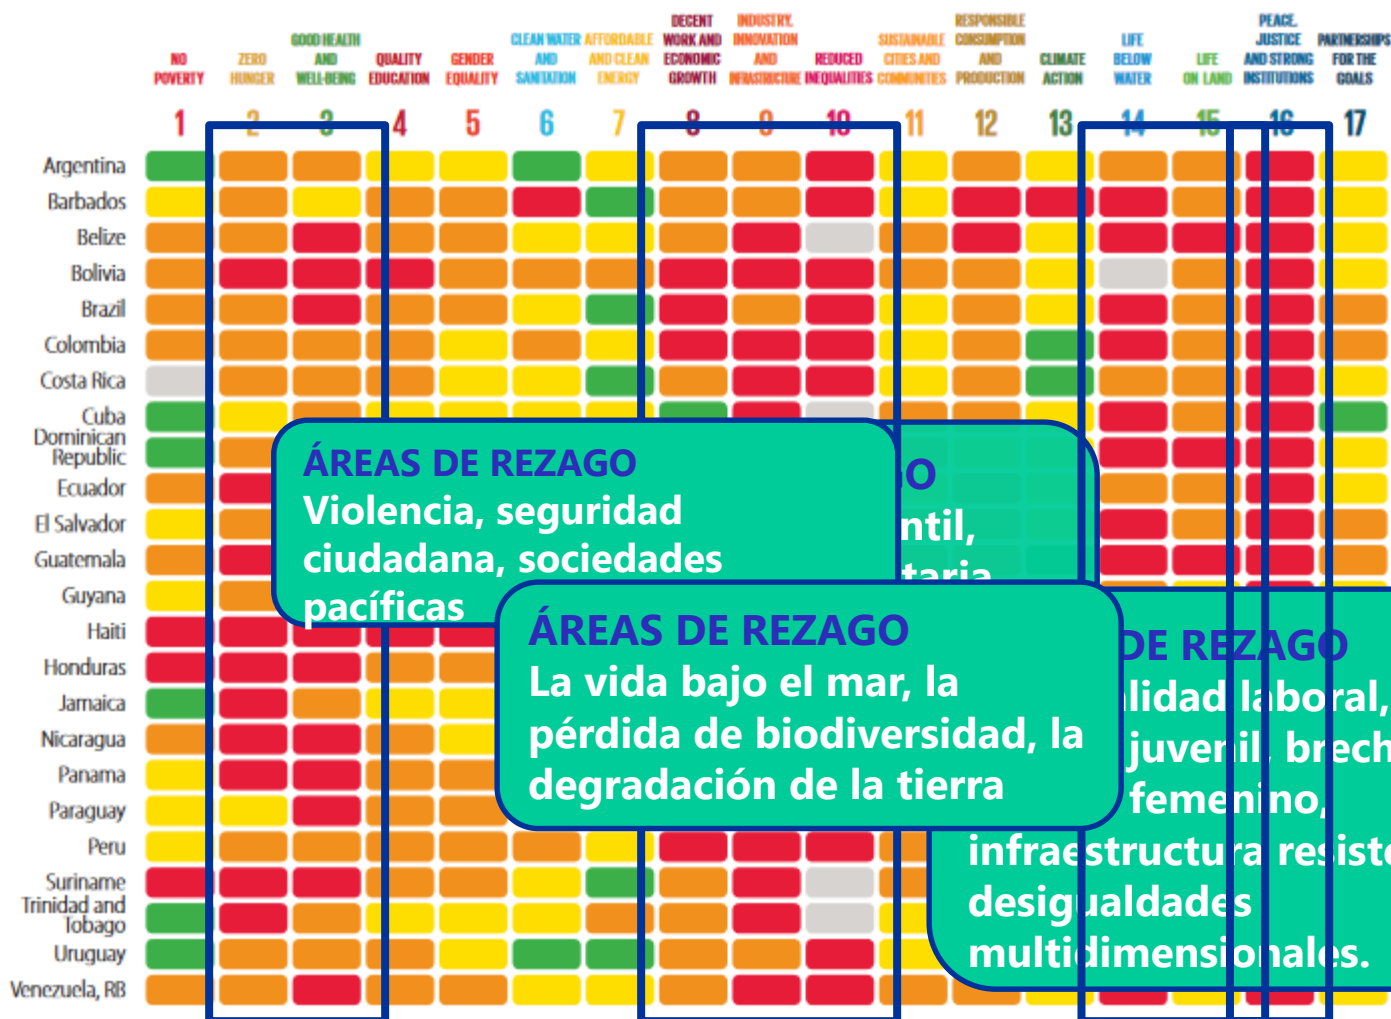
NO POVERTY
ZERO HUNGER
GOOD HEALTH AND WELL-BEING
QUALITY EDUCATION
GENDER EQUALITY
CLEAN WATER AND SANITATION
AFFORDABLE AND CLEAN ENERGY
DECENT WORK AND ECONOMIC GROWTH
INDUSTRY, INNOVATION AND INFRASTRUCTURE
REDUCED INEQUALITIES
SUSTAINABLE CITIES AND COMMUNITIES
RESPONSIBLE CONSUMPTION AND PRODUCTION
CLIMATE ACTION
LIFE BELOW WATER
LIFE ON LAND
PEACE, JUSTICE AND STRONG INSTITUTIONS
PARTNERSHIPS FOR THE GOALS

1 2 3 4 5 6 7 8 9 10 11 12 13 14 15 16 17

Argentina
Barbados
Belize
Bolivia
Brazil
Colombia
Costa Rica
Cuba
Dominican Republic
Ecuador
El Salvador
Guatemala
Guyana
Haiti
Honduras
Jamaica
Nicaragua
Panama
Paraguay
Peru
Suriname
Trinidad and Tobago
Uruguay
Venezuela, RB

ÁREAS DE REZAGO
Violencia, seguridad ciudadana, sociedades pacíficas

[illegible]O
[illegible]ntil,
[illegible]taria

ÁREAS DE REZAGO
La vida bajo el mar, la pérdida de biodiversidad, la degradación de la tierra

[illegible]DE REZAGO
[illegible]lidad laboral,
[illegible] juvenil, brech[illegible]
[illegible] femenino,
infraestructura resist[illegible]
desigualdades
multidimensionales.